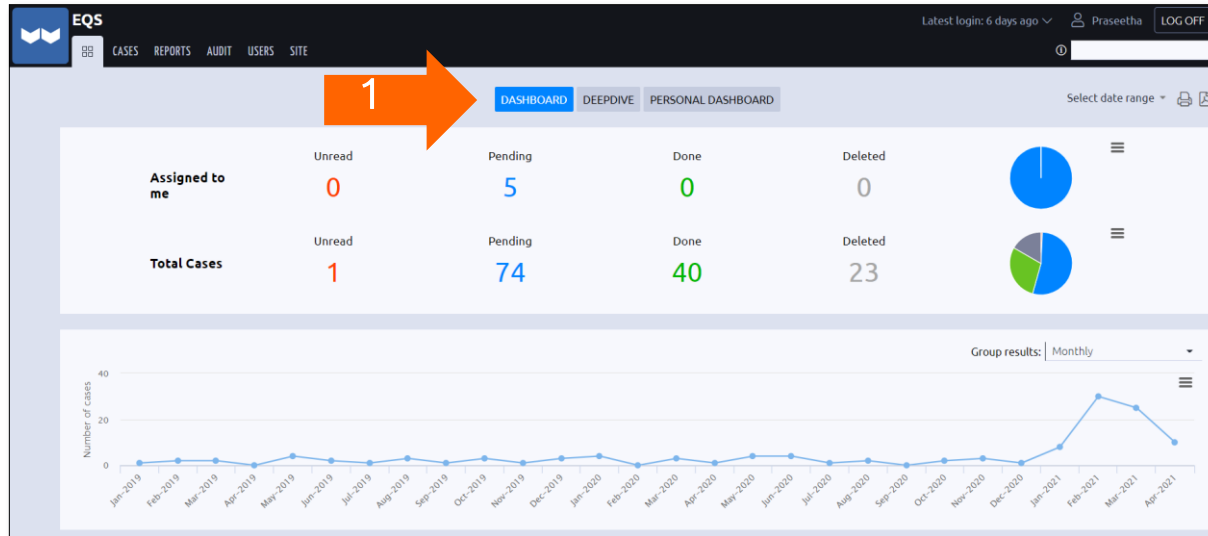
EQS

CASES REPORTS AUDIT USERS SITE

Latest login: 6 days ago Praseetha LOG OFF

1

DASHBOARD DEEPDIVE PERSONAL DASHBOARD

Select date range

| | Unread | Pending | Done | Deleted |
|---|---|---|---|---|
| Assigned to me | 0 | 5 | 0 | 0 |
| Total Cases | 1 | 74 | 40 | 23 |

Group results: Monthly

Number of cases

40
20
0

Jan-2019 Feb-2019 Mar-2019 Apr-2019 May-2019 Jun-2019 Jul-2019 Aug-2019 Sep-2019 Oct-2019 Nov-2019 Dec-2019 Jan-2020 Feb-2020 Mar-2020 Apr-2020 May-2020 Jun-2020 Jul-2020 Aug-2020 Sep-2020 Oct-2020 Nov-2020 Dec-2020 Jan-2021 Feb-2021 Mar-2021 Apr-2021